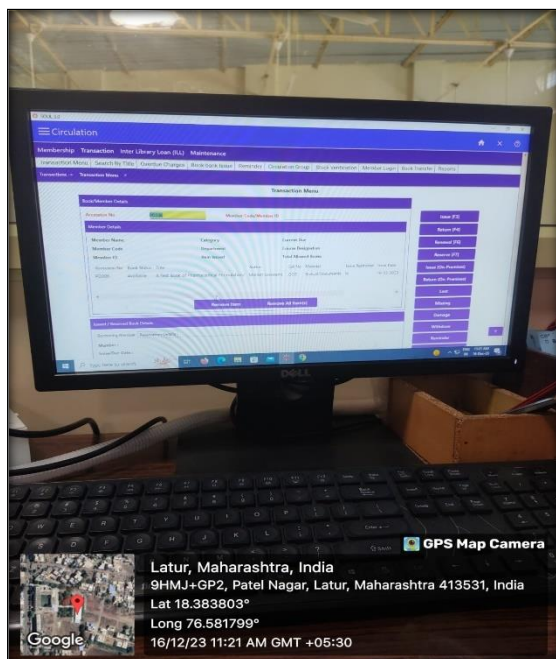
Circulation

Membership Transaction Inter Library Loan (ILL) Maintenance

Transaction Menu | Search By Title | Overdue Charges | Book bank Issue | Reminder | Circulation Group | Stock Verification | Member Login | Book Transfer | Reports

Transaction Menu

Book/Member Details

Accession No

Member Details

Member Name
Member Code
Member ID

Category
Department

Current Due
Course Designation
Total Allowed Books

Receive Item
Receive All Item(s)

Issue (F2)
Return (F4)
Renewal (F8)
Reserve (F7)

Lost
Missing
Damage
Withdraw
Reminder

DELL

GPS Map Camera

Latur, Maharashtra, India
9HMJ+GP2, Patel Nagar, Latur, Maharashtra 413531, India
Lat 18.383803°
Long 76.581799°
16/12/23 11:21 AM GMT +05:30

Google